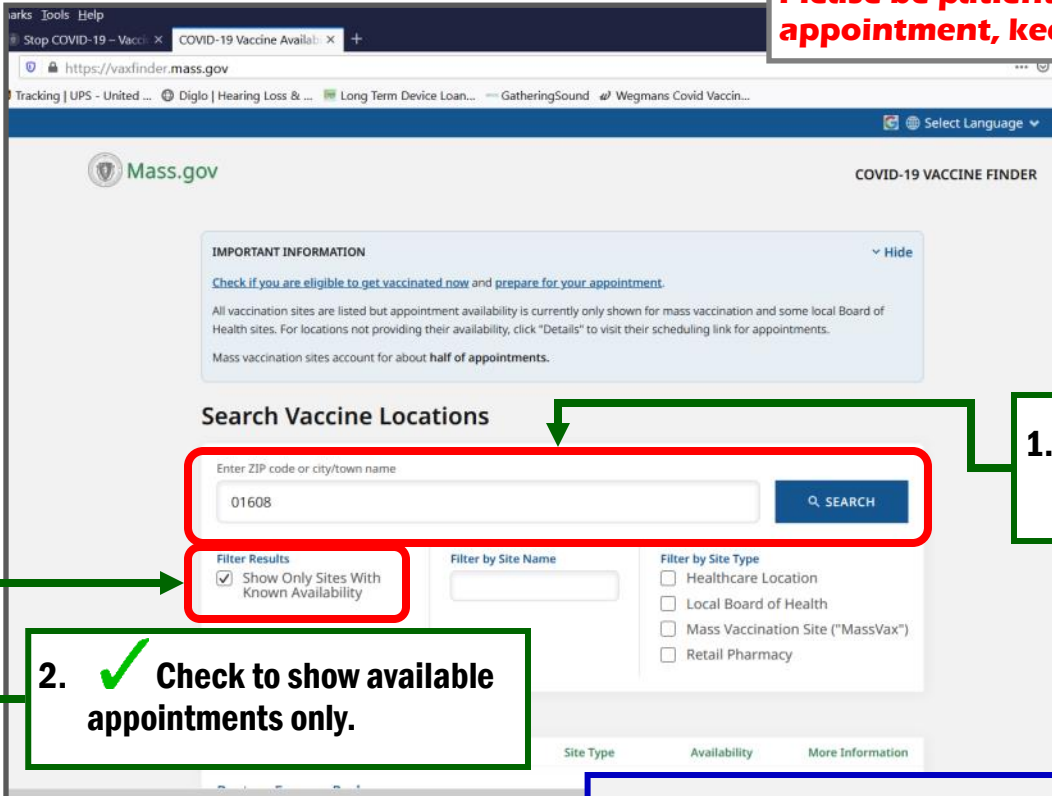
arks Tools Help

Stop COVID-19 – Vacci ×  COVID-19 Vaccine Availab ×  +

appointment, kee

https://vaxfinder.mass.gov

Tracking | UPS - United ...  Diglo | Hearing Loss & ...  Long Term Device Loan...  GatheringSound  Wegmans Covid Vaccin...

Select Language

Mass.gov

COVID-19 VACCINE FINDER

IMPORTANT INFORMATION

Hide

Check if you are eligible to get vaccinated now and prepare for your appointment.

All vaccination sites are listed but appointment availability is currently only shown for mass vaccination and some local Board of Health sites. For locations not providing their availability, click "Details" to visit their scheduling link for appointments.

Mass vaccination sites account for about half of appointments.

Search Vaccine Locations

1.

Enter ZIP code or city/town name

01608

SEARCH

Filter Results

Show Only Sites With Known Availability

Filter by Site Name

Filter by Site Type

Healthcare Location

Local Board of Health

Mass Vaccination Site ("MassVax")

Retail Pharmacy

2. ✓ Check to show available appointments only.

Site Type

Availability

More Information